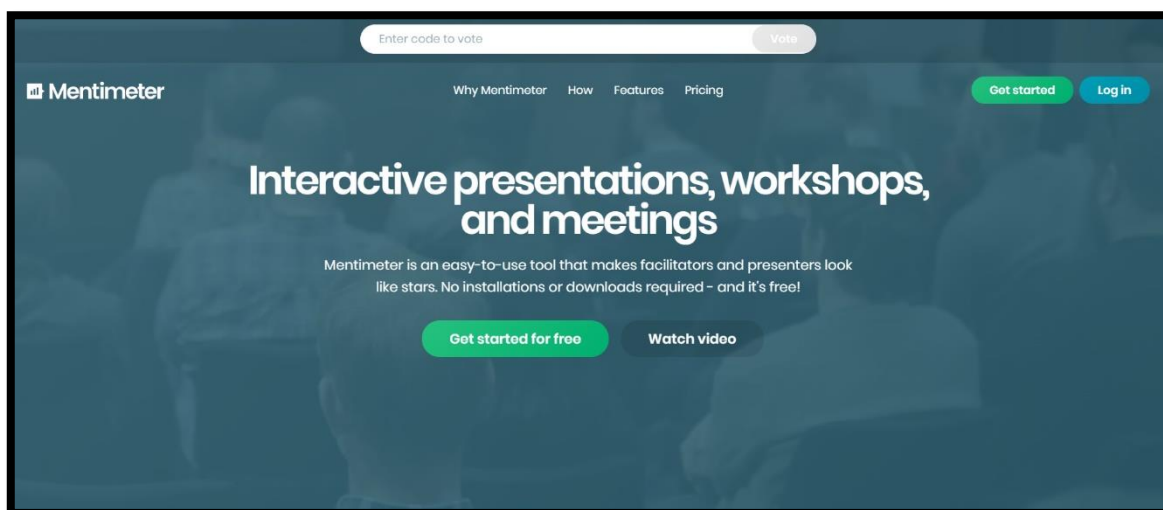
Enter code to vote
Vote

Mentimeter
Why Mentimeter
How
Features
Pricing
Get started
Log in

Interactive presentations, workshops, and meetings

Mentimeter is an easy-to-use tool that makes facilitators and presenters look like stars. No installations or downloads required - and it's free!

Get started for free
Watch video